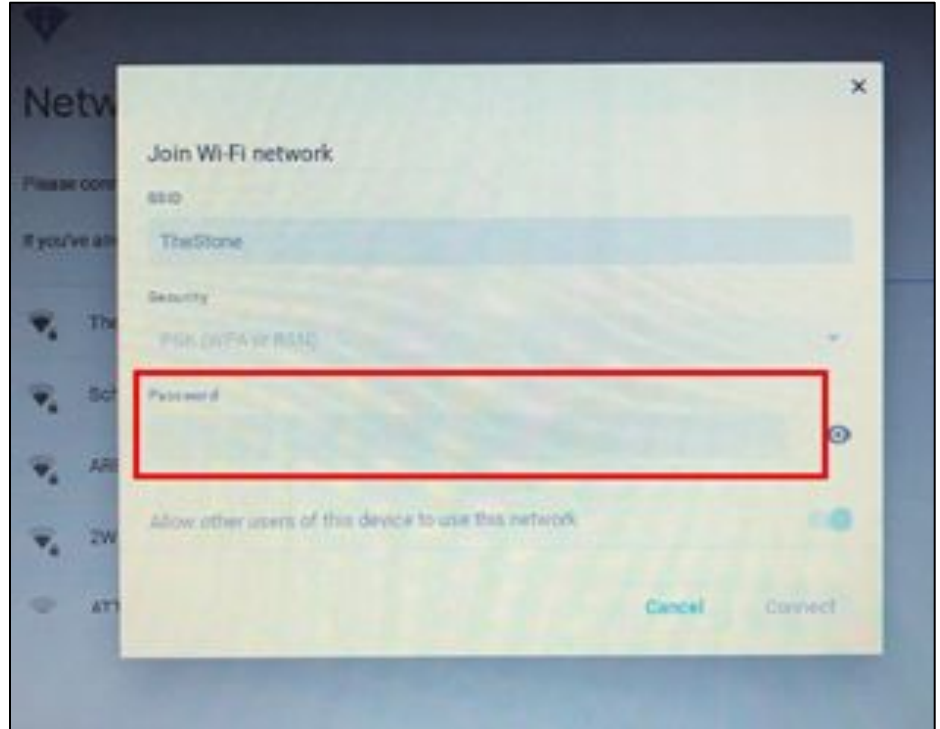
Netw

Please con

If you've al

The

Sch

ARI

2W

ATT

×

Join Wi-Fi network

SSID

TheStone

Security

PSK (WPA or RSN)

Password

Allow other users of this device to use this network

Cancel

Connect